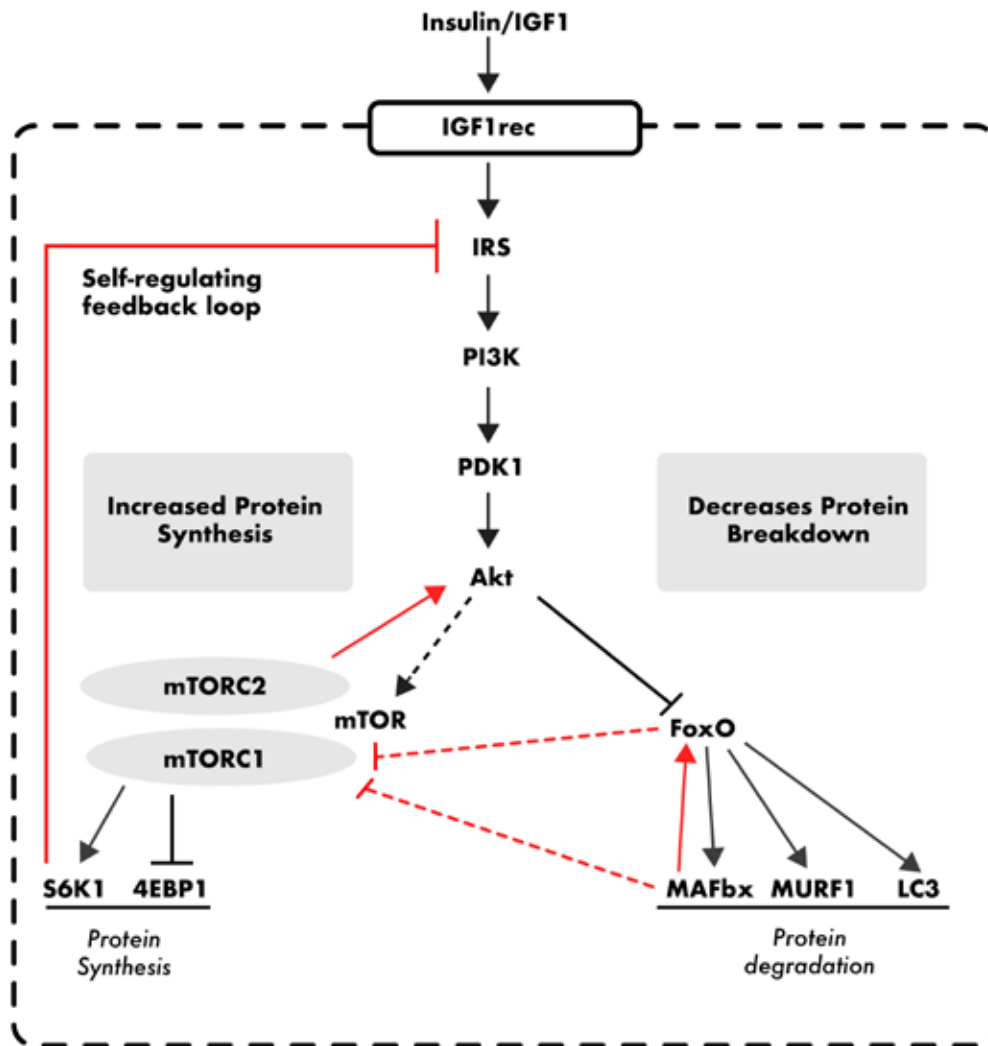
Insulin/IGF1

IGF1rec

IRS

Self-regulating feedback loop

PI3K

PDK1

Increased Protein Synthesis

Decreases Protein Breakdown

Akt

mTORC2

mTOR

mTORC1

FoxO

S6K1

4EBP1

Protein Synthesis

MAFbx

MURF1

LC3

Protein degradation